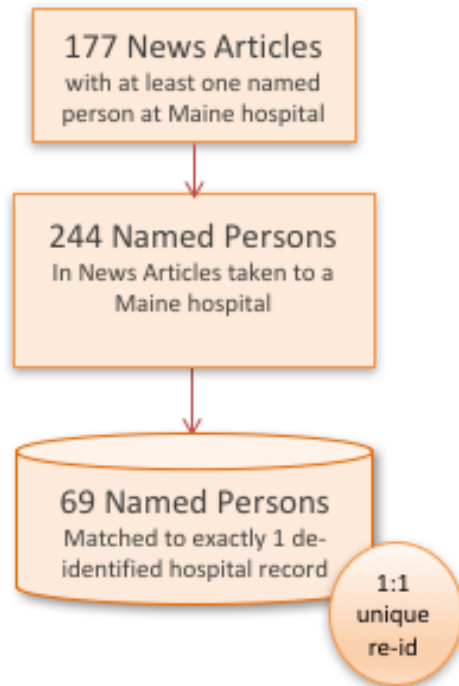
177 News Articles
with at least one named person at Maine hospital

244 Named Persons
In News Articles taken to a Maine hospital

69 Named Persons
Matched to exactly 1 de-identified hospital record

1:1
unique
re-id